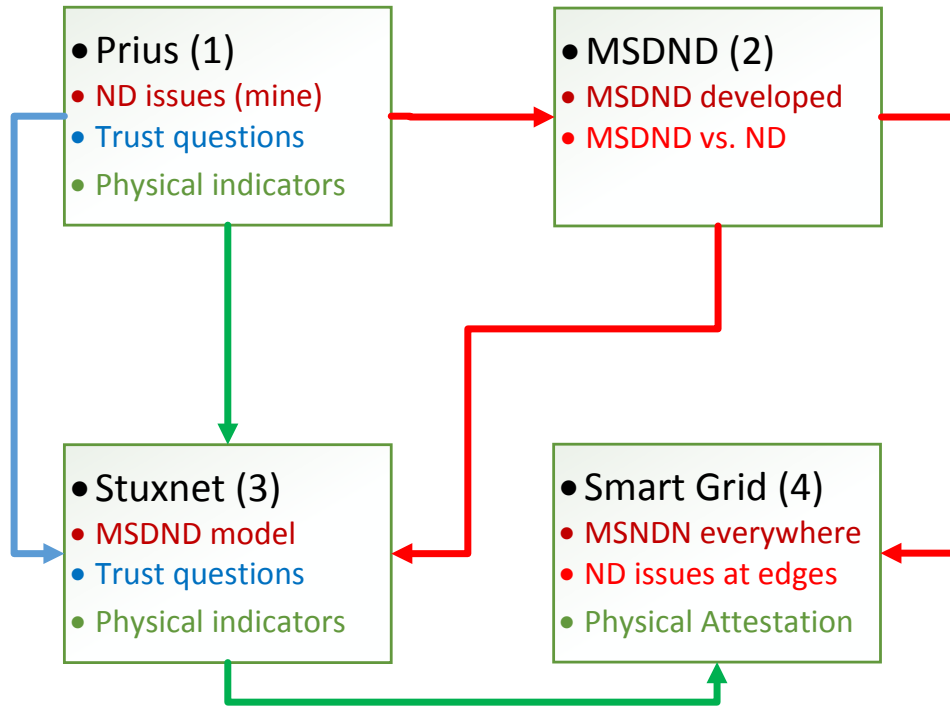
• Prius (1)
• ND issues (mine)
• Trust questions
• Physical indicators

• MSDND (2)
• MSDND developed
• MSDND vs. ND

• Stuxnet (3)
• MSDND model
• Trust questions
• Physical indicators

• Smart Grid (4)
• MSNDN everywhere
• ND issues at edges
• Physical Attestation